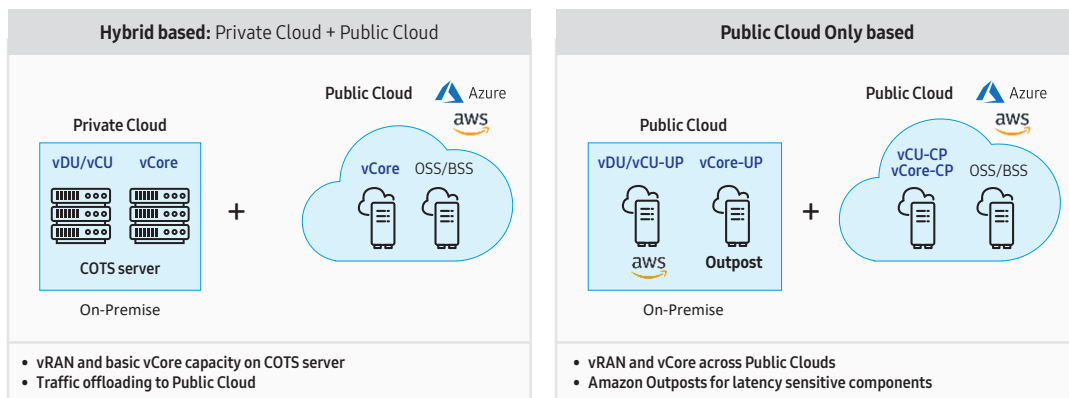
**Hybrid based:** Private Cloud + Public Cloud

Public Cloud Azure aws

Private Cloud

vDU/vCU vCore

COTS server

On-Premise

+

vCore OSS/BSS

• vRAN and basic vCore capacity on COTS server
• Traffic offloading to Public Cloud

**Public Cloud Only based**

Public Cloud Azure aws

Public Cloud

vDU/vCU-UP vCore-UP

aws Outpost

On-Premise

+

vCU-CP vCore-CP OSS/BSS

• vRAN and vCore across Public Clouds
• Amazon Outposts for latency sensitive components